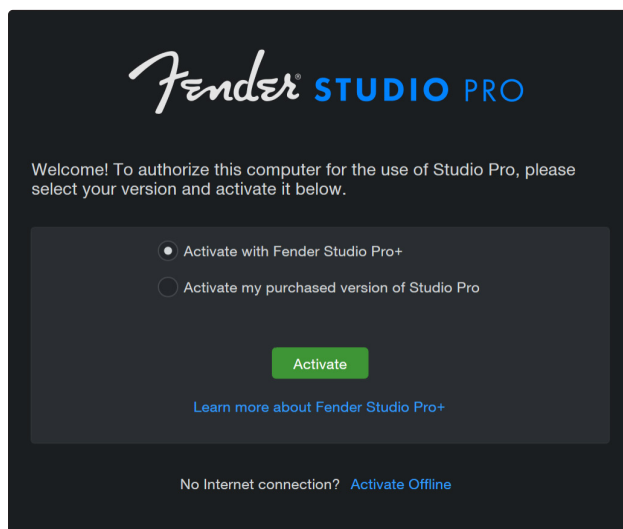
Fender® STUDIO PRO

Welcome! To authorize this computer for the use of Studio Pro, please select your version and activate it below.

Activate with Fender Studio Pro+

Activate my purchased version of Studio Pro

Activate

Learn more about Fender Studio Pro+

No Internet connection? Activate Offline